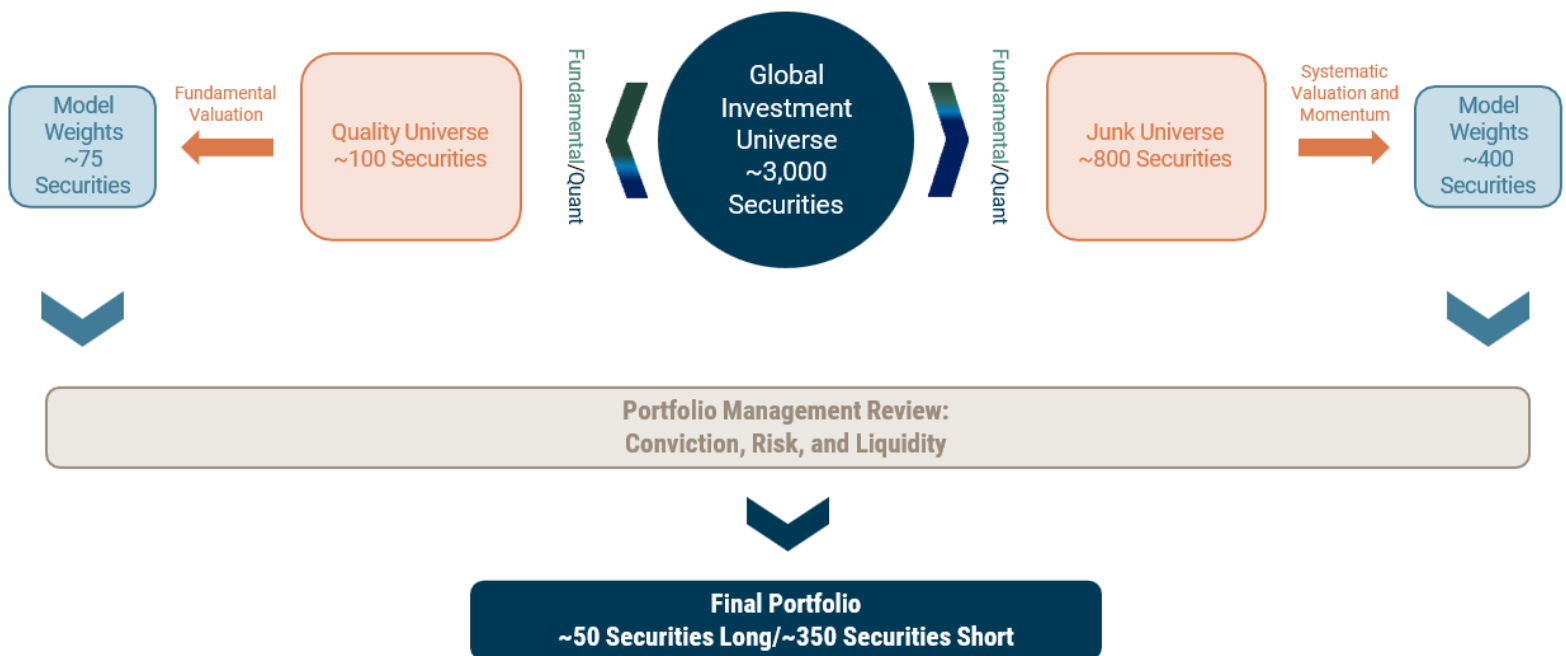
Model Weights ~75 Securities

Fundamental Valuation

Quality Universe ~100 Securities

Fundamental/Quant

Global Investment Universe ~3,000 Securities

Fundamental/Quant

Junk Universe ~800 Securities

Systematic Valuation and Momentum

Model Weights ~400 Securities

Portfolio Management Review: Conviction, Risk, and Liquidity

Final Portfolio ~50 Securities Long/~350 Securities Short